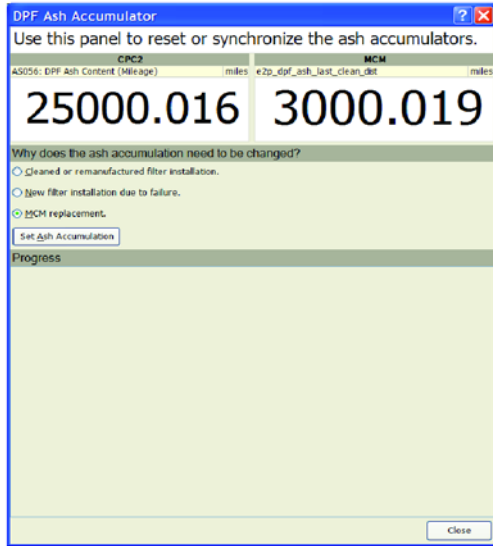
DPF Ash Accumulator

Use this panel to reset or synchronize the ash accumulators.

| CPC2 | | MCM | |
|---|---|---|---|
| AS056: DPF Ash Content (Mileage) | miles | e2p_dpf_ash_last_clean_dist | miles |
| 25000.016 | | 3000.019 | |

Why does the ash accumulation need to be changed?

Cleaned or remanufactured filter installation.

New filter installation due to failure.

MCM replacement.

Set Ash Accumulation

Progress

Close